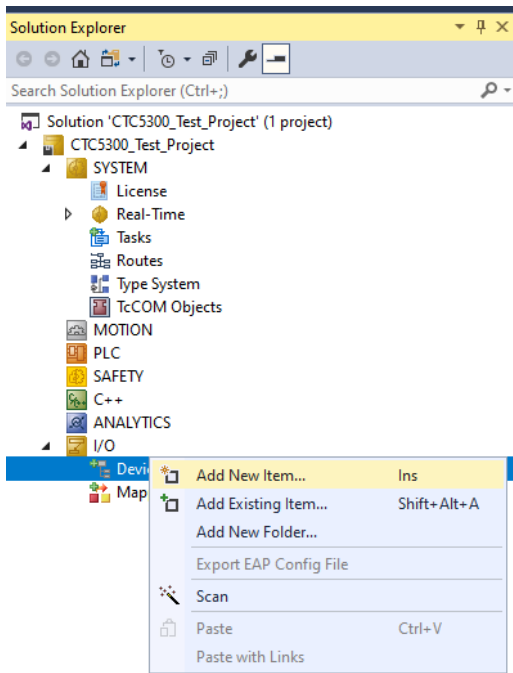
Solution Explorer

Search Solution Explorer (Ctrl+;)

Solution 'CTC5300_Test_Project' (1 project)
CTC5300_Test_Project
SYSTEM
License
Real-Time
Tasks
Routes
Type System
TcCOM Objects
MOTION
PLC
SAFETY
C++
ANALYTICS
I/O
Devi
Map

Add New Item... Ins
Add Existing Item... Shift+Alt+A
Add New Folder...
Export EAP Config File
Scan
Paste Ctrl+V
Paste with Links